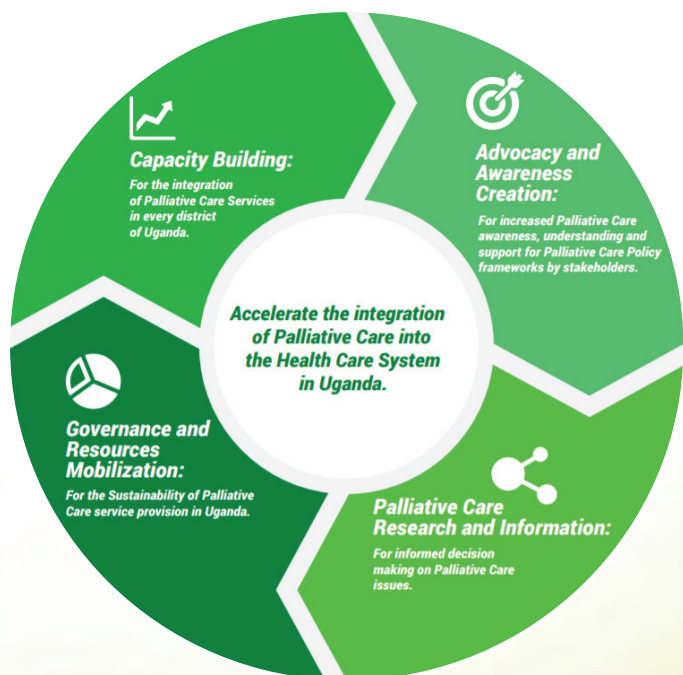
Capacity Building:

For the integration of Palliative Care Services in every district of Uganda.

Advocacy and Awareness Creation:

For increased Palliative Care awareness, understanding and support for Palliative Care Policy frameworks by stakeholders.

Accelerate the integration of Palliative Care into the Health Care System in Uganda.

Governance and Resources Mobilization:

For the Sustainability of Palliative Care service provision in Uganda.

Palliative Care Research and Information:

For informed decision making on Palliative Care issues.